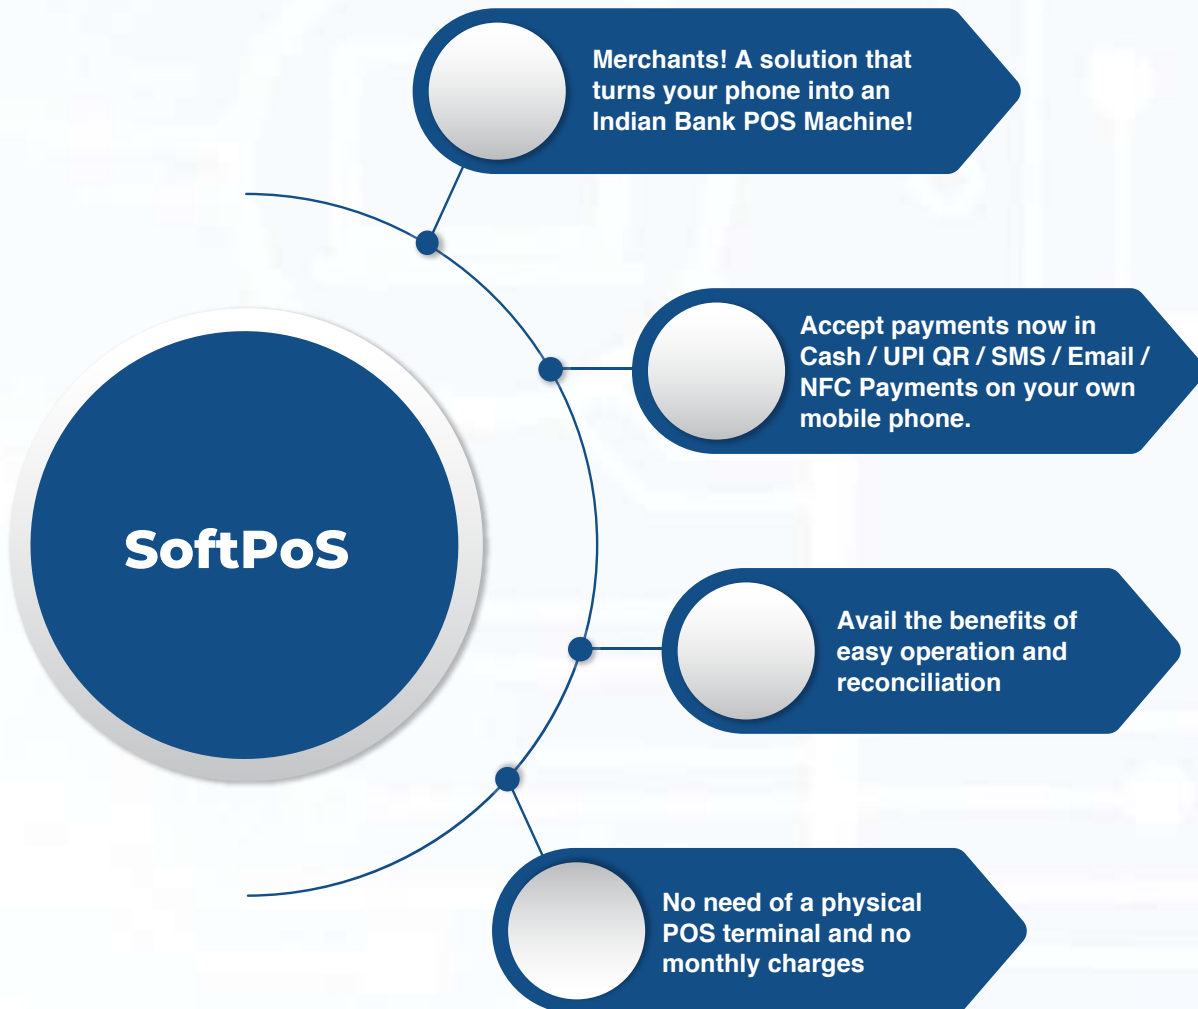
SoftPoS

Merchants! A solution that turns your phone into an Indian Bank POS Machine!

Accept payments now in Cash / UPI QR / SMS / Email / NFC Payments on your own mobile phone.

Avail the benefits of easy operation and reconciliation

No need of a physical POS terminal and no monthly charges